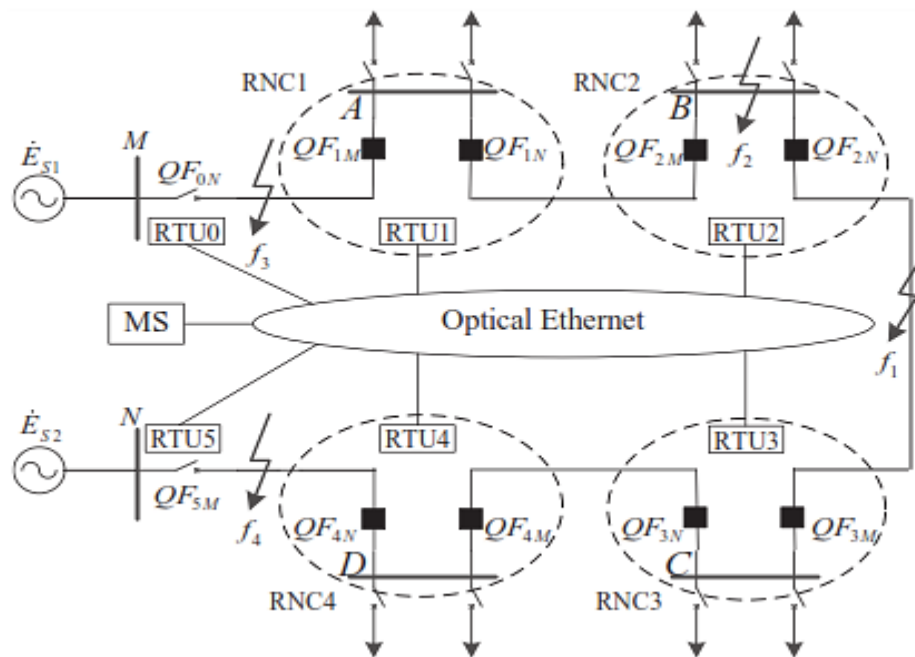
RNC1

RNC2

$A$

$B$

$\dot{E}_{S1}$

$M$

$QF_{0N}$

$QF_{1M}$

$QF_{1N}$

$QF_{2M}$

$f_2$

$QF_{2N}$

RTU0

$f_3$

RTU1

RTU2

MS

Optical Ethernet

$f_1$

$\dot{E}_{S2}$

$N$

RTU5

RTU4

RTU3

$QF_{5M}$

$f_4$

$QF_{4N}$

$QF_{4M}$

$QF_{3N}$

$QF_{3M}$

$D$

$C$

RNC4

RNC3